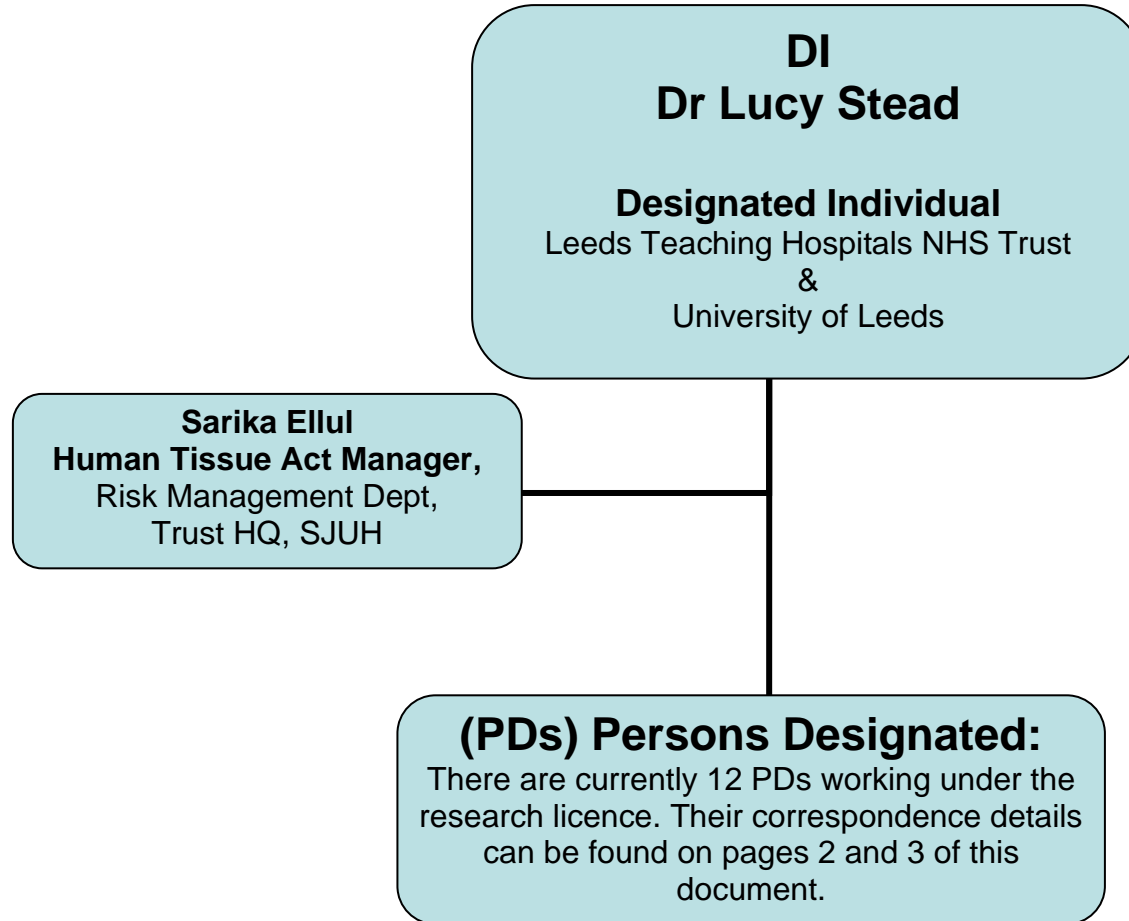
DI
Dr Lucy Stead

Designated Individual
Leeds Teaching Hospitals NHS Trust
&
University of Leeds

Sarika Ellul
Human Tissue Act Manager,
Risk Management Dept,
Trust HQ, SJUH

(PDs) Persons Designated:
There are currently 12 PDs working under the research licence. Their correspondence details can be found on pages 2 and 3 of this document.